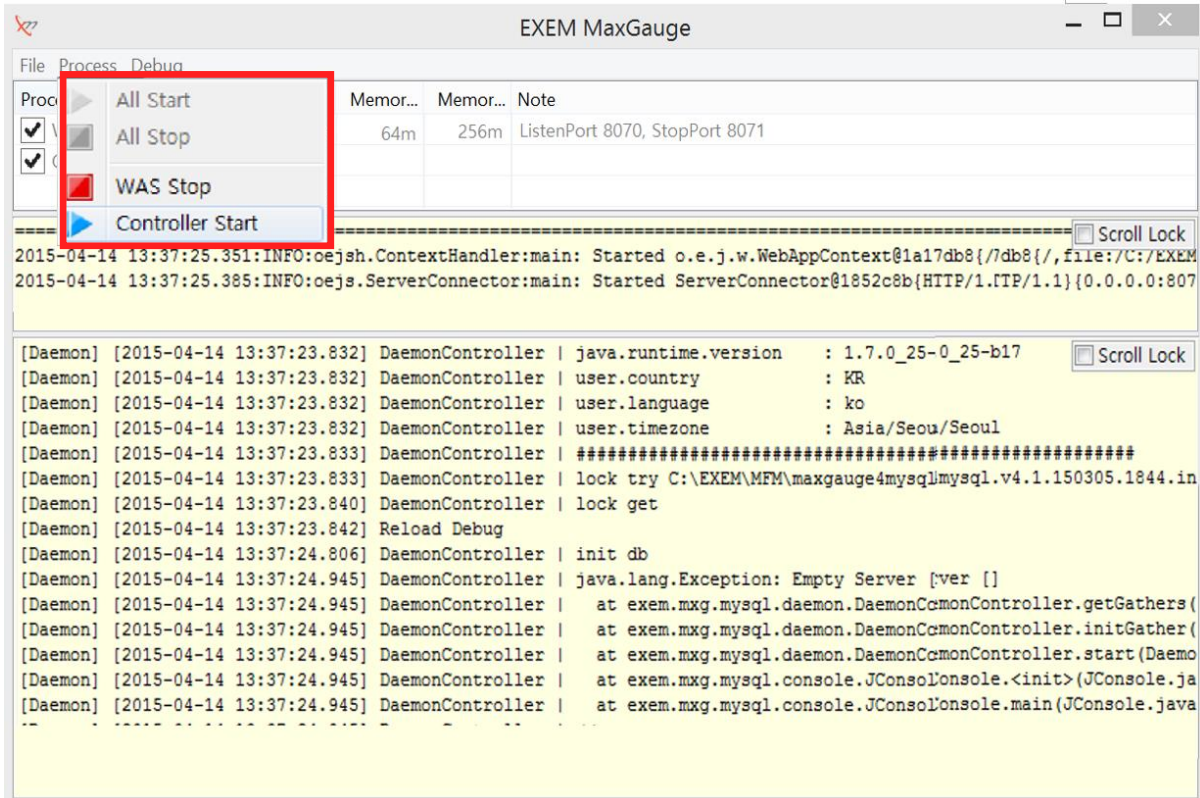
EXEM MaxGauge

File Process Debug

All Start
All Stop
WAS Stop
Controller Start

| Proc | Memor... | Memor... | Note |
|---|---|---|---|
| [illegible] | 64m | 256m | ListenPort 8070, StopPort 8071 |
| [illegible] | | | |

Scroll Lock

2015-04-14 13:37:25.351:INFO:oejsh.ContextHandler:main: Started o.e.j.w.WebAppContext@1a17db8{/7db8{/,file:/C:/EXEM
2015-04-14 13:37:25.385:INFO:oejs.ServerConnector:main: Started ServerConnector@1852c8b{HTTP/1.[TP/1.1}{0.0.0.0:807

Scroll Lock

[Daemon] [2015-04-14 13:37:23.832] DaemonController | java.runtime.version : 1.7.0_25-0_25-b17
[Daemon] [2015-04-14 13:37:23.832] DaemonController | user.country : KR
[Daemon] [2015-04-14 13:37:23.832] DaemonController | user.language : ko
[Daemon] [2015-04-14 13:37:23.832] DaemonController | user.timezone : Asia/Seou/Seoul
[Daemon] [2015-04-14 13:37:23.833] DaemonController | ##########################################################
[Daemon] [2015-04-14 13:37:23.833] DaemonController | lock try C:\EXEM\MFM\maxgauge4mysqlmysql.v4.1.150305.1844.in
[Daemon] [2015-04-14 13:37:23.840] DaemonController | lock get
[Daemon] [2015-04-14 13:37:23.842] Reload Debug
[Daemon] [2015-04-14 13:37:24.806] DaemonController | init db
[Daemon] [2015-04-14 13:37:24.945] DaemonController | java.lang.Exception: Empty Server [:ver []
[Daemon] [2015-04-14 13:37:24.945] DaemonController | at exem.mxg.mysql.daemon.DaemonCcmonController.getGathers(
[Daemon] [2015-04-14 13:37:24.945] DaemonController | at exem.mxg.mysql.daemon.DaemonCcmonController.initGather(
[Daemon] [2015-04-14 13:37:24.945] DaemonController | at exem.mxg.mysql.daemon.DaemonCcmonController.start(Daemo
[Daemon] [2015-04-14 13:37:24.945] DaemonController | at exem.mxg.mysql.console.JConsolonsole.<init>(JConsole.ja
[Daemon] [2015-04-14 13:37:24.945] DaemonController | at exem.mxg.mysql.console.JConsolonsole.main(JConsole.java